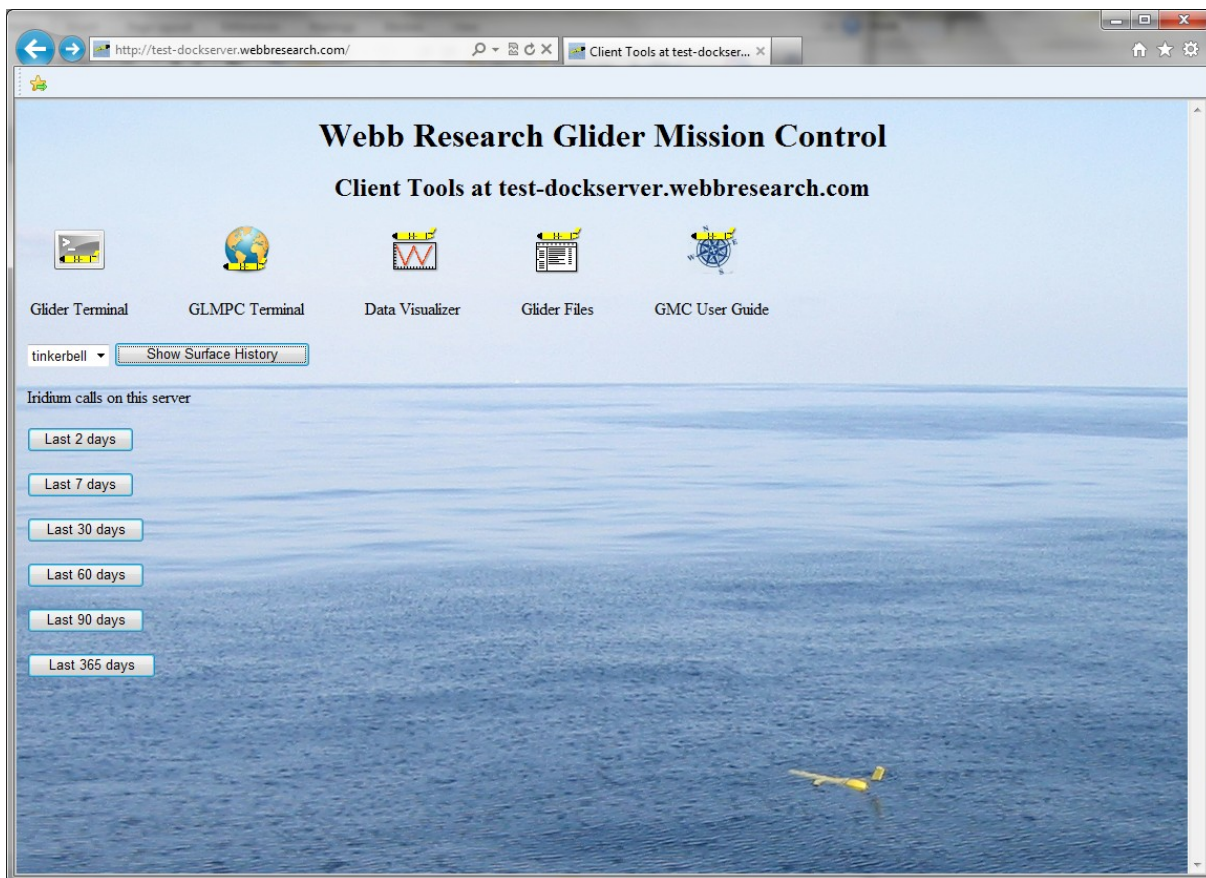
http://test-dockserver.webbresearch.com/

Client Tools at test-dockser...

Webb Research Glider Mission Control

Client Tools at test-dockserver.webbresearch.com

Glider Terminal

GLMPC Terminal

Data Visualizer

Glider Files

GMC User Guide

tinkerbell

Show Surface History

Iridium calls on this server

Last 2 days

Last 7 days

Last 30 days

Last 60 days

Last 90 days

Last 365 days